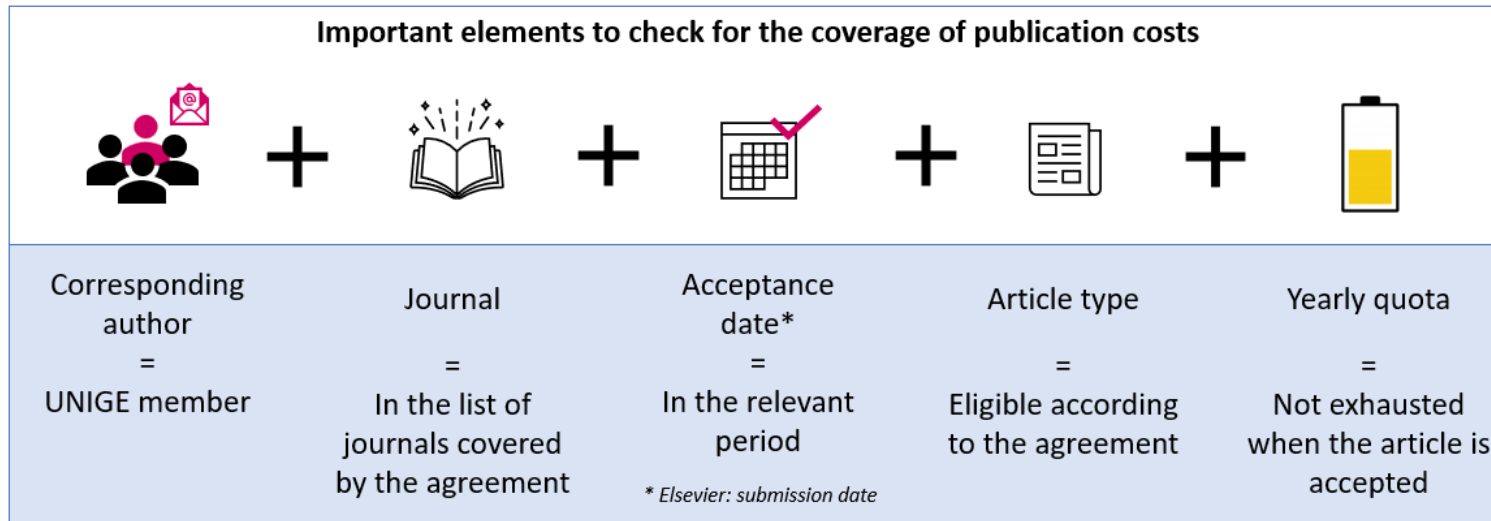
Important elements to check for the coverage of publication costs

@

Corresponding author
=
UNIGE member

Journal
=
In the list of journals covered by the agreement

Acceptance date*
=
In the relevant period

* Elsevier: submission date

Article type
=
Eligible according to the agreement

Yearly quota
=
Not exhausted when the article is accepted